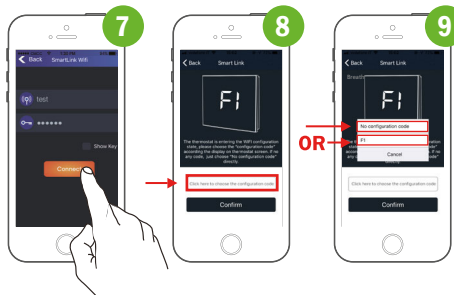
7

Back SmartLink Wifi

test

••••••

Show Key

Connect

8

Back Smart Link

F1

The thermostat is entering the WiFi configuration state, please choose the "configuration code" according the display on the thermostat screen. If no any code, just choose "No configuration code" directly.

Click here to choose the configuration code

Confirm

9

Back Smart Link

Breath

F1

OR

No configuration code

F1

Cancel

Click here to choose the configuration code

Confirm